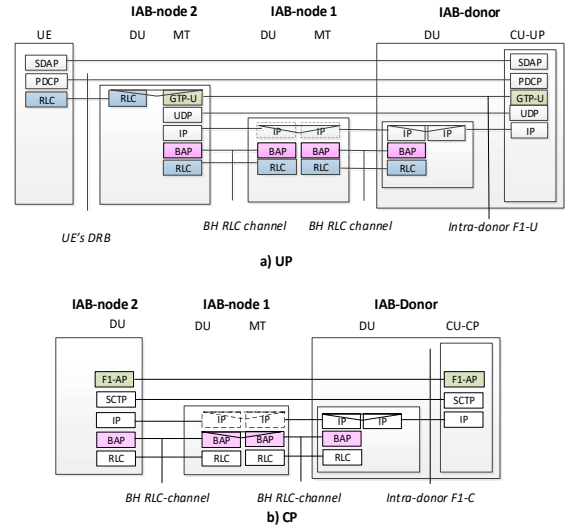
IAB-node 2

IAB-node 1

IAB-donor

UE

DU

MT

DU

MT

DU

CU-UP

SDAP

PDCP

RLC

RLC

GTP-U

UDP

IP

BAP

RLC

IP

IP

BAP

RLC

BAP

RLC

IP

IP

BAP

RLC

SDAP

PDCP

GTP-U

UDP

IP

UE's DRB

BH RLC channel

BH RLC channel

Intra-donor F1-U

a) UP

IAB-node 2

IAB-node 1

IAB-Donor

DU

DU

MT

DU

CU-CP

F1-AP

SCTP

IP

BAP

RLC

IP

IP

BAP

RLC

BAP

RLC

IP

IP

BAP

RLC

F1-AP

SCTP

IP

BH RLC-channel

BH RLC-channel

Intra-donor F1-C

b) CP